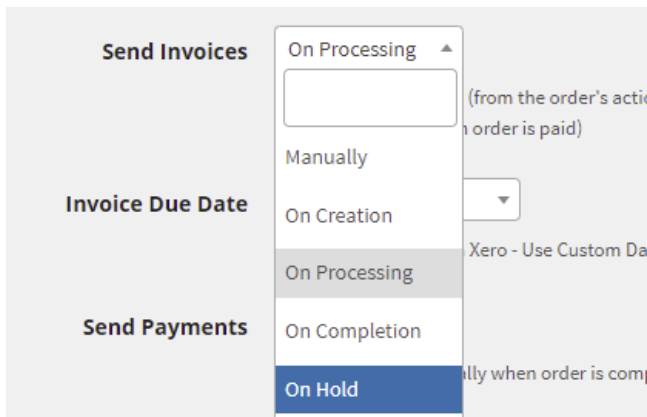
Send Invoices

On Processing

Manually

On Creation

On Processing

On Completion

On Hold

(from the order's actio

n order is paid)

Invoice Due Date

Xero - Use Custom Da

Send Payments

ally when order is comp